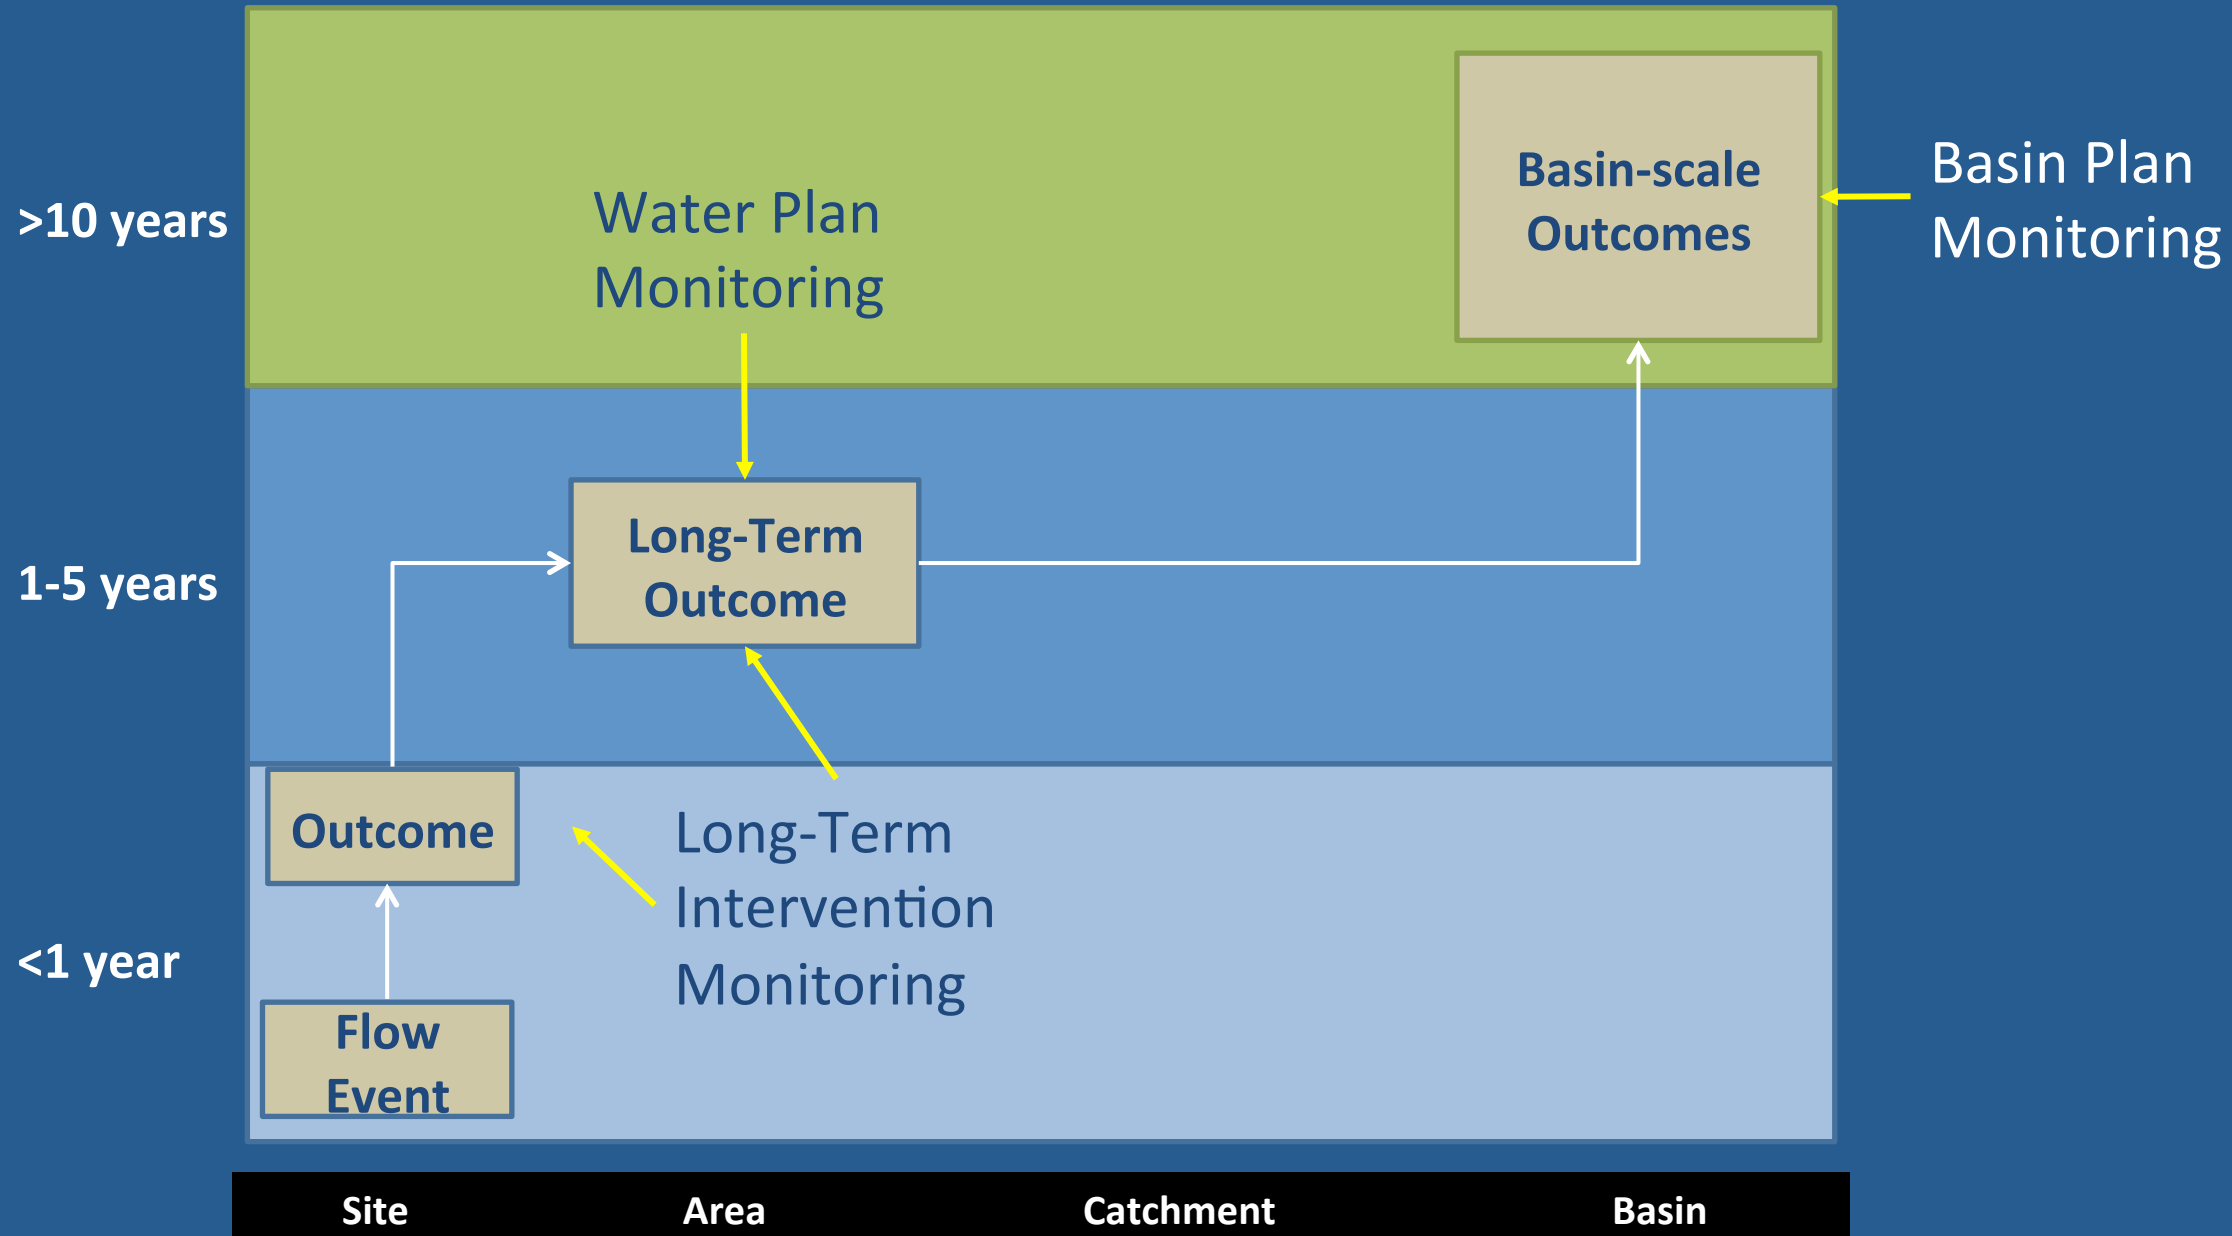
>10 years

Water Plan Monitoring

Basin-scale Outcomes

Basin Plan Monitoring

1-5 years

Long-Term Outcome

<1 year

Outcome

Long-Term Intervention Monitoring

Flow Event

Site

Area

Catchment

Basin